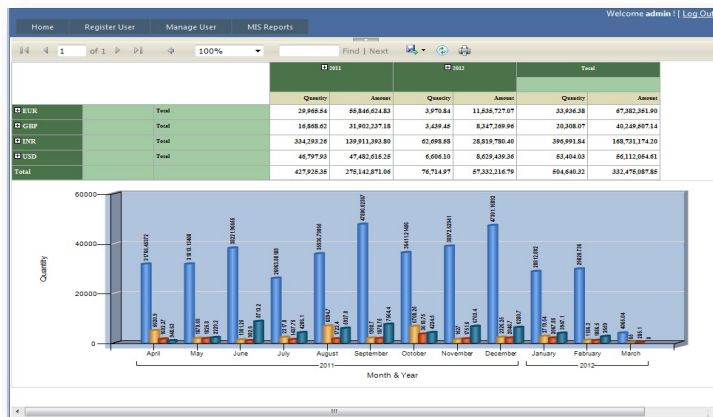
Welcome admin ! [ Log Out

Home | Register User | Manage User | MIS Reports

1 of 1 100% Find | Next

| | | | 2011 | | 2012 | | Total | |
|---|---|---|---|---|---|---|---|---|
| | | | Quantity | Amount | Quantity | Amount | Quantity | Amount |
| EUR | | Total | 29,965.54 | 55,846,624.83 | 3,970.84 | 11,535,727.07 | 33,936.38 | 67,382,351.90 |
| GBP | | Total | 16,868.62 | 31,902,237.18 | 3,439.45 | 8,347,269.96 | 20,308.07 | 40,249,507.14 |
| INR | | Total | 334,293.26 | 139,911,393.80 | 62,698.68 | 28,819,780.40 | 396,991.84 | 168,731,174.20 |
| USD | | Total | 46,797.93 | 47,482,615.25 | 6,606.10 | 8,629,439.36 | 53,404.03 | 56,112,054.61 |
| Total | | | 427,925.35 | 275,142,871.06 | 76,714.97 | 57,332,216.79 | 504,640.32 | 332,475,087.85 |

60000
40000
20000
0
Quantity

April May June July August September October November December January February March
2011 2012
Month & Year